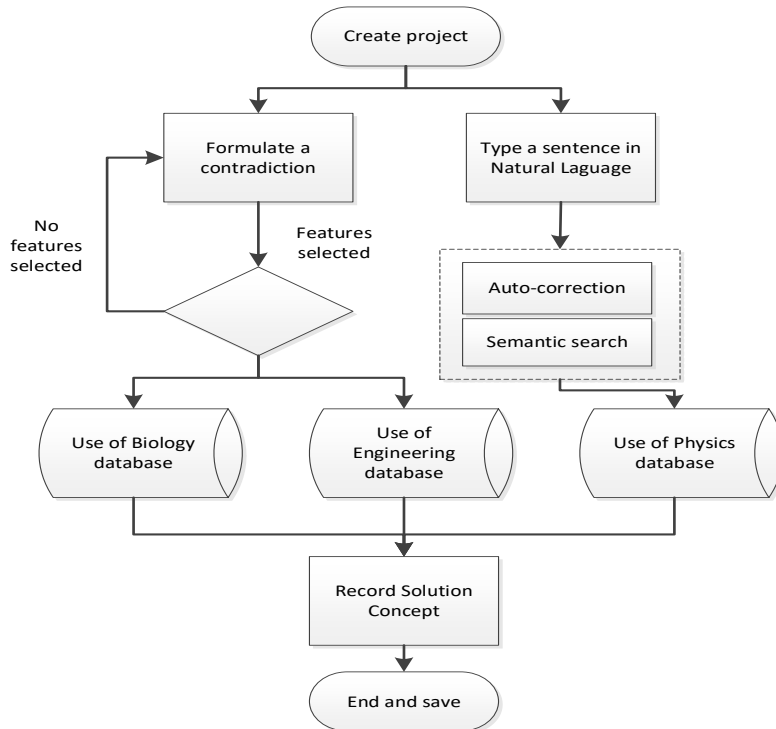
Create project

Formulate a contradiction

Type a sentence in Natural Laguage

No features selected

Features selected

Auto-correction

Semantic search

Use of Biology database

Use of Engineering database

Use of Physics database

Record Solution Concept

End and save